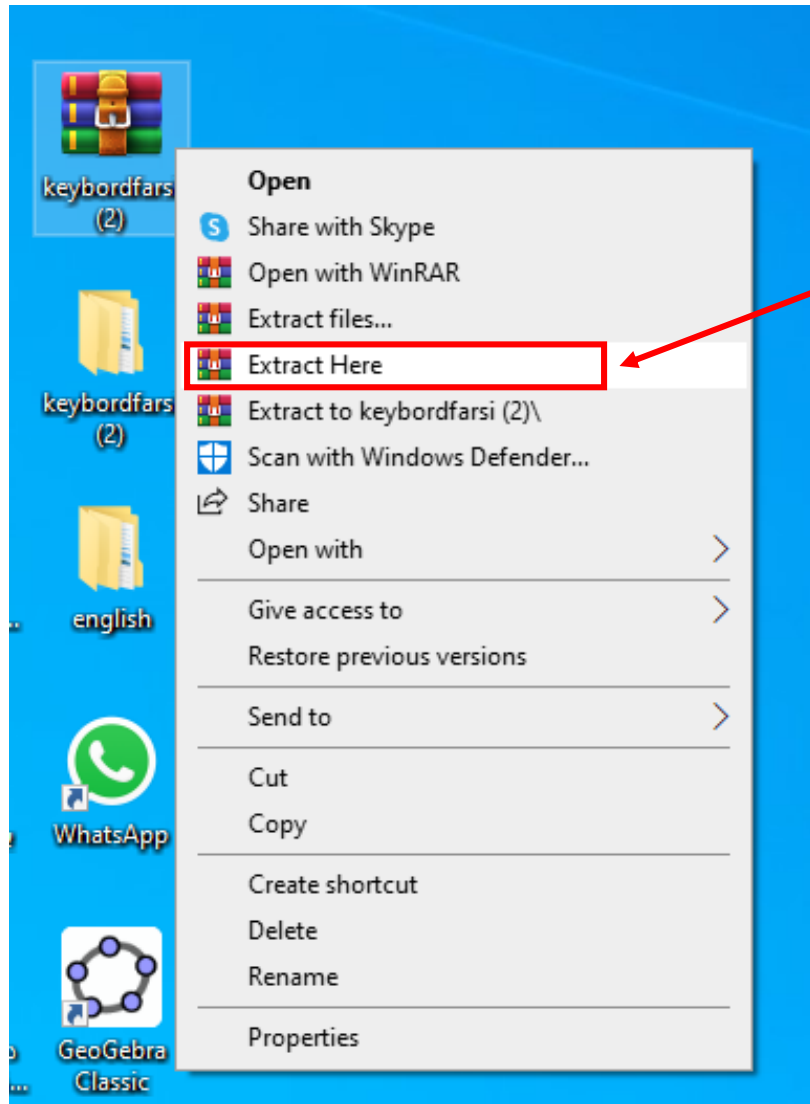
keybordfars (2)

keybordfars (2)

english

WhatsApp

GeoGebra Classic

Open
Share with Skype
Open with WinRAR
Extract files...
Extract Here
Extract to keybordfarsi (2)\
Scan with Windows Defender...
Share
Open with

Give access to
Restore previous versions

Send to

Cut
Copy

Create shortcut
Delete
Rename

Properties